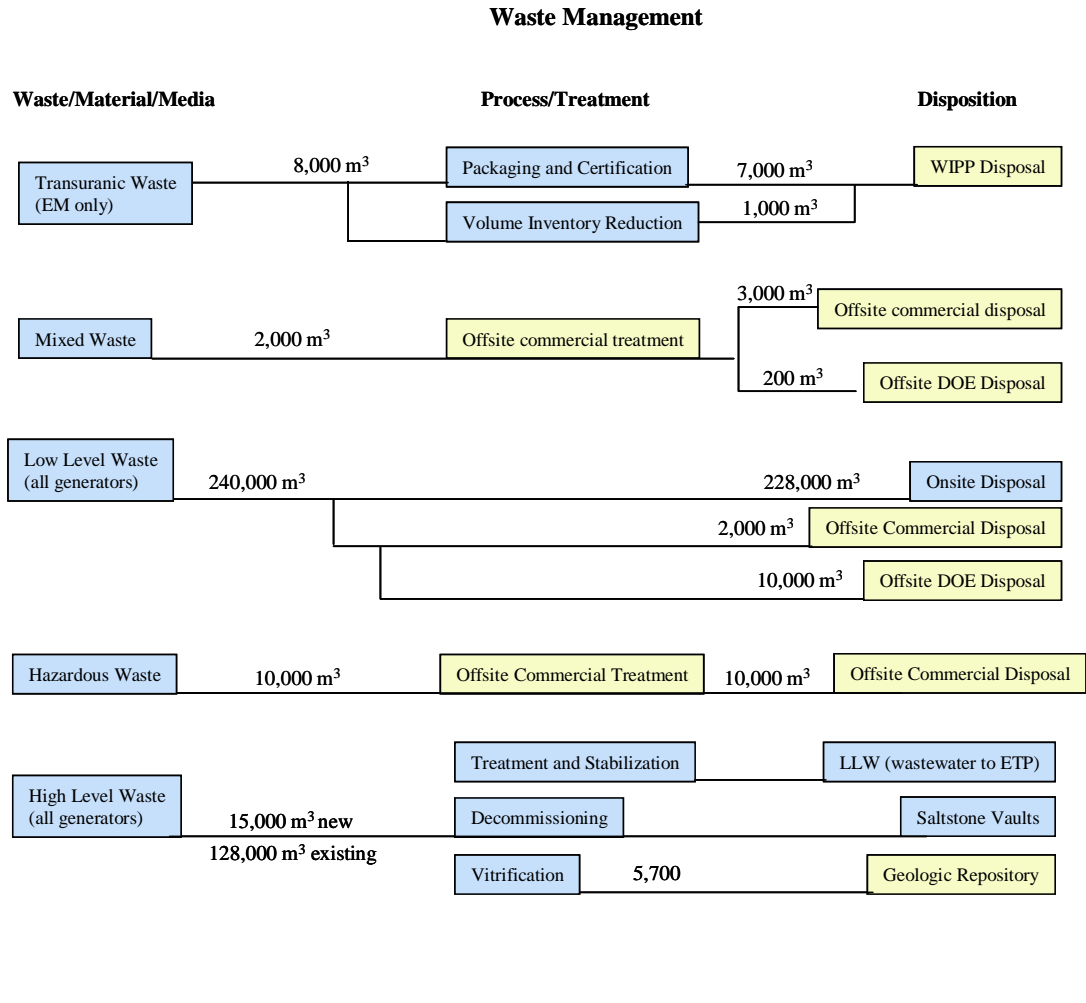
**Waste Management**

**Waste/Material/Media**

**Process/Treatment**

**Disposition**

Transuranic Waste (EM only)

8,000 m$^3$

Packaging and Certification

7,000 m$^3$

WIPP Disposal

Volume Inventory Reduction

1,000 m$^3$

Mixed Waste

2,000 m$^3$

Offsite commercial treatment

3,000 m$^3$

Offsite commercial disposal

200 m$^3$

Offsite DOE Disposal

Low Level Waste (all generators)

240,000 m$^3$

228,000 m$^3$

Onsite Disposal

2,000 m$^3$

Offsite Commercial Disposal

10,000 m$^3$

Offsite DOE Disposal

Hazardous Waste

10,000 m$^3$

Offsite Commercial Treatment

10,000 m$^3$

Offsite Commercial Disposal

Treatment and Stabilization

LLW (wastewater to ETP)

High Level Waste (all generators)

15,000 m$^3$ new

128,000 m$^3$ existing

Decommissioning

Saltstone Vaults

Vitrification

5,700

Geologic Repository